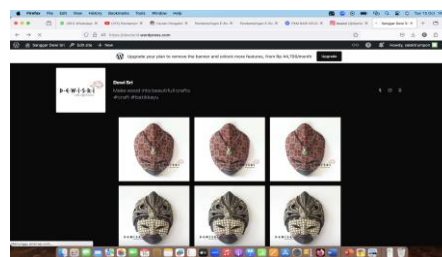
Firefox File Edit View History Bookmarks Tools Window Help

https://dewisri.wordpress.com

Sanggar Dewi Sri Edit site New

Howdy, dewisrimask

Upgrade your site to remove the banner and unlock more features, from Rp 44,700/month Upgrade

DEWISRI

Dewi Sri

Make wood into beautiful crafts #craft #batikkayu

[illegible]